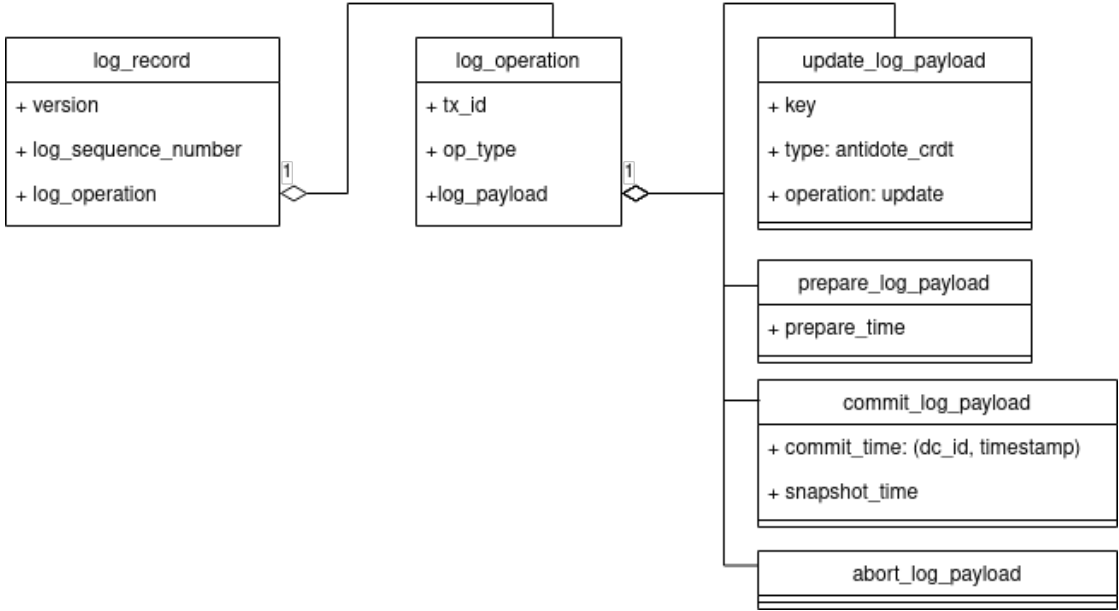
log_record

+ version

+ log_sequence_number

+ log_operation

1

log_operation

+ tx_id

+ op_type

+log_payload

1

update_log_payload

+ key

+ type: antidote_crdt

+ operation: update

prepare_log_payload

+ prepare_time

commit_log_payload

+ commit_time: (dc_id, timestamp)

+ snapshot_time

abort_log_payload